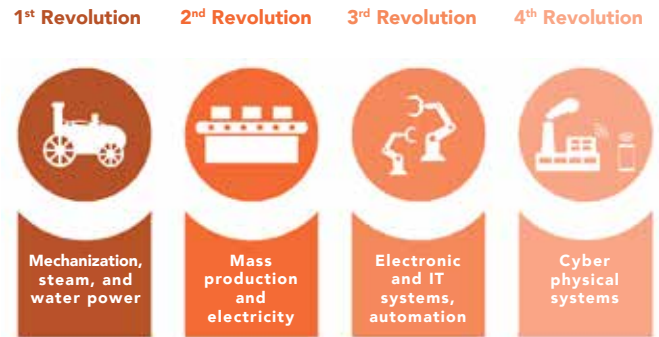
1$^{st}$ Revolution

Mechanization, steam, and water power

2$^{nd}$ Revolution

Mass production and electricity

3$^{rd}$ Revolution

Electronic and IT systems, automation

4$^{th}$ Revolution

Cyber physical systems